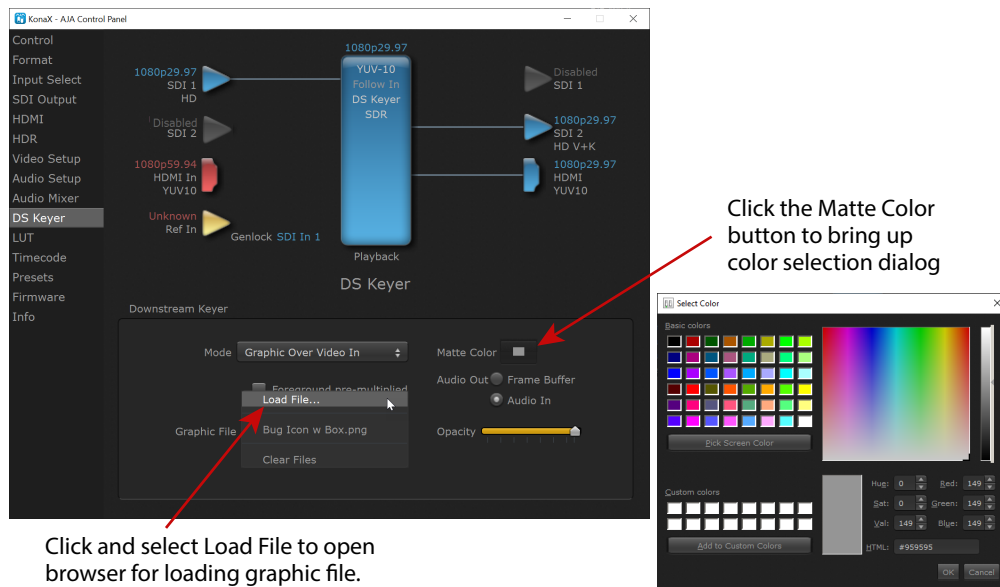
KonaX - AJA Control Panel

Control
Format
Input Select
SDI Output
HDMI
HDR
Video Setup
Audio Setup
Audio Mixer
DS Keyer
LUT
Timecode
Presets
Firmware
Info

1080p29.97
SDI 1
HD

Disabled
SDI 2

1080p59.94
HDMI In
YUV10

Unknown
Ref In

Genlock SDI In 1

1080p29.97
YUV-10
Follow In
DS Keyer
SDR

Playback

Disabled
SDI 1

1080p29.97
SDI 2
HD V+K

1080p29.97
HDMI
YUV10

DS Keyer

Downstream Keyer

Mode Graphic Over Video In

Foreground pre-multiplied

Load File...

Graphic File

Bug Icon w Box.png

Clear Files

Matte Color

Audio Out Frame Buffer

Audio In

Opacity

Click the Matte Color button to bring up color selection dialog

Select Color

Basic colors

Pick Screen Color

Custom colors

Add to Custom Colors

Hue: 0
Sat: 0
Val: 149
Red: 149
Green: 149
Blue: 149
HTML: #959595

OK Cancel

Click and select Load File to open browser for loading graphic file.